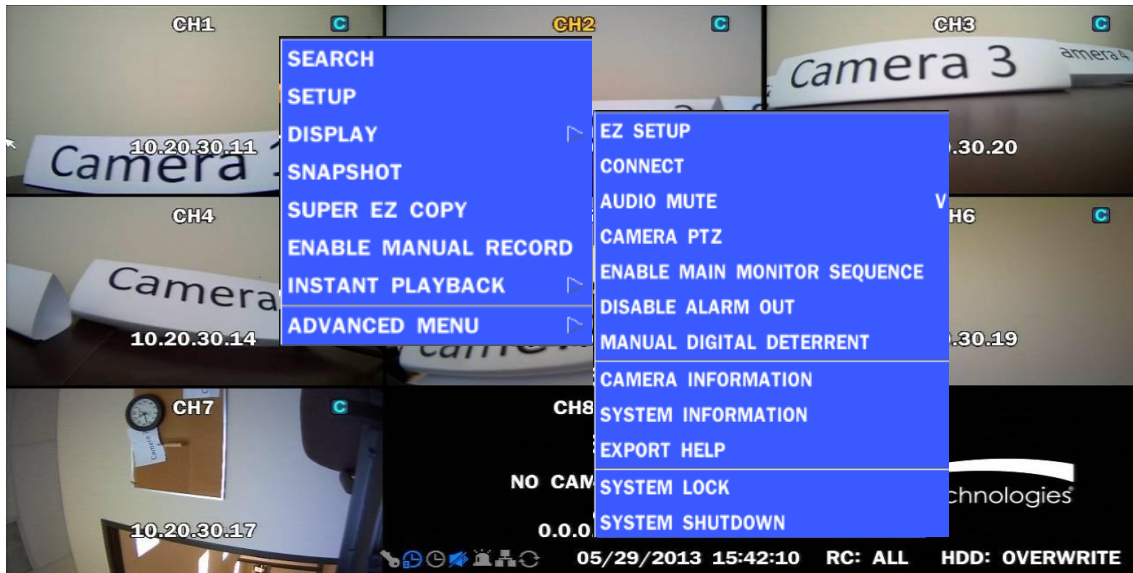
CH1 C
CH2 C
CH3 C

Camera 1
10.20.30.11

Camera 3
amera 4
.30.20

CH4
Camera
10.20.30.14

H6 C
.30.19

CH7 C
Camera
10.20.30.17

CH8
NO CAM
0.0.0

chnologies

SEARCH
SETUP
DISPLAY
SNAPSHOT
SUPER EZ COPY
ENABLE MANUAL RECORD
INSTANT PLAYBACK
ADVANCED MENU

EZ SETUP
CONNECT
AUDIO MUTE V
CAMERA PTZ
ENABLE MAIN MONITOR SEQUENCE
DISABLE ALARM OUT
MANUAL DIGITAL DETERRENT
CAMERA INFORMATION
SYSTEM INFORMATION
EXPORT HELP
SYSTEM LOCK
SYSTEM SHUTDOWN

05/29/2013 15:42:10 RC: ALL HDD: OVERWRITE